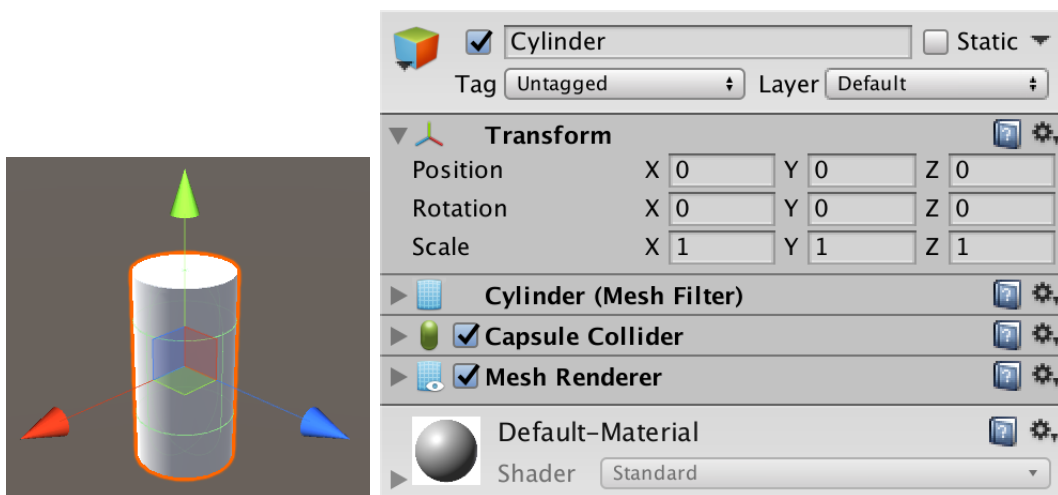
Cylinder
Static
Tag Untagged
Layer Default

Transform
Position X 0 Y 0 Z 0
Rotation X 0 Y 0 Z 0
Scale X 1 Y 1 Z 1

Cylinder (Mesh Filter)
Capsule Collider
Mesh Renderer

Default-Material
Shader Standard